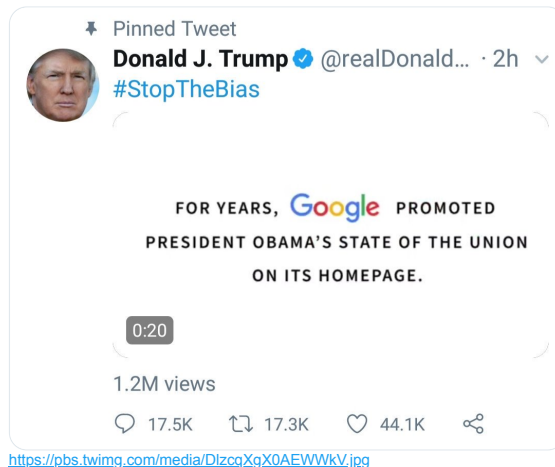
Pinned Tweet

Donald J. Trump @realDonald... · 2h

#StopTheBias

FOR YEARS, Google PROMOTED PRESIDENT OBAMA'S STATE OF THE UNION ON ITS HOMEPAGE.

0:20

1.2M views

17.5K 17.3K 44.1K

https://pbs.twimg.com/media/DlzcgXgX0AEWWkV.jpg